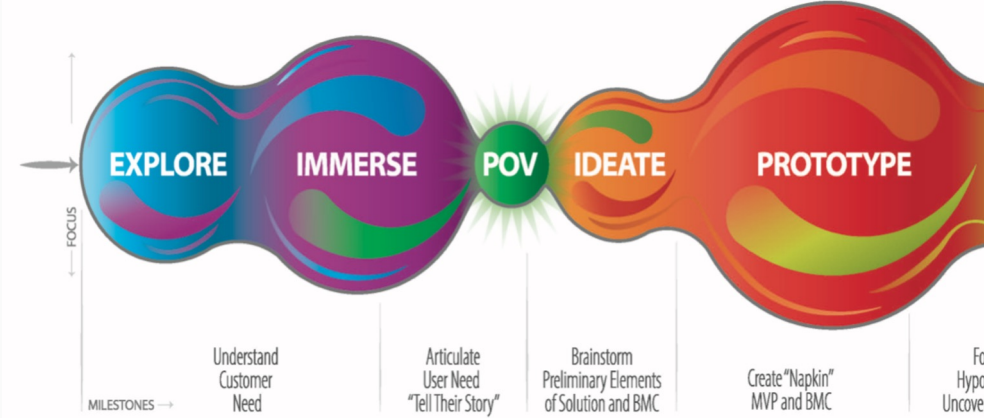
EXPLORE

IMMERSE

POV

IDEATE

PROTOTYPE

FOCUS

MILESTONES →

Understand Customer Need

Articulate User Need "Tell Their Story"

Brainstorm Preliminary Elements of Solution and BMC

Create "Napkin" MVP and BMC

Fo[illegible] Hypo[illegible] Uncove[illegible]